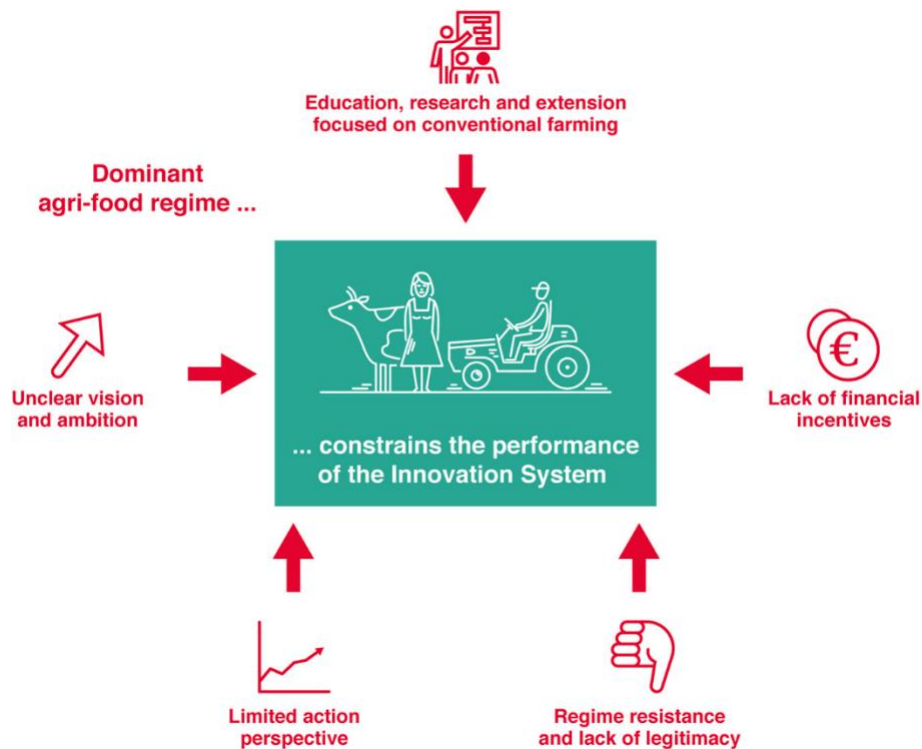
Education, research and extension focused on conventional farming

Dominant agri-food regime ...

Unclear vision and ambition

... constrains the performance of the Innovation System

Lack of financial incentives

Limited action perspective

Regime resistance and lack of legitimacy